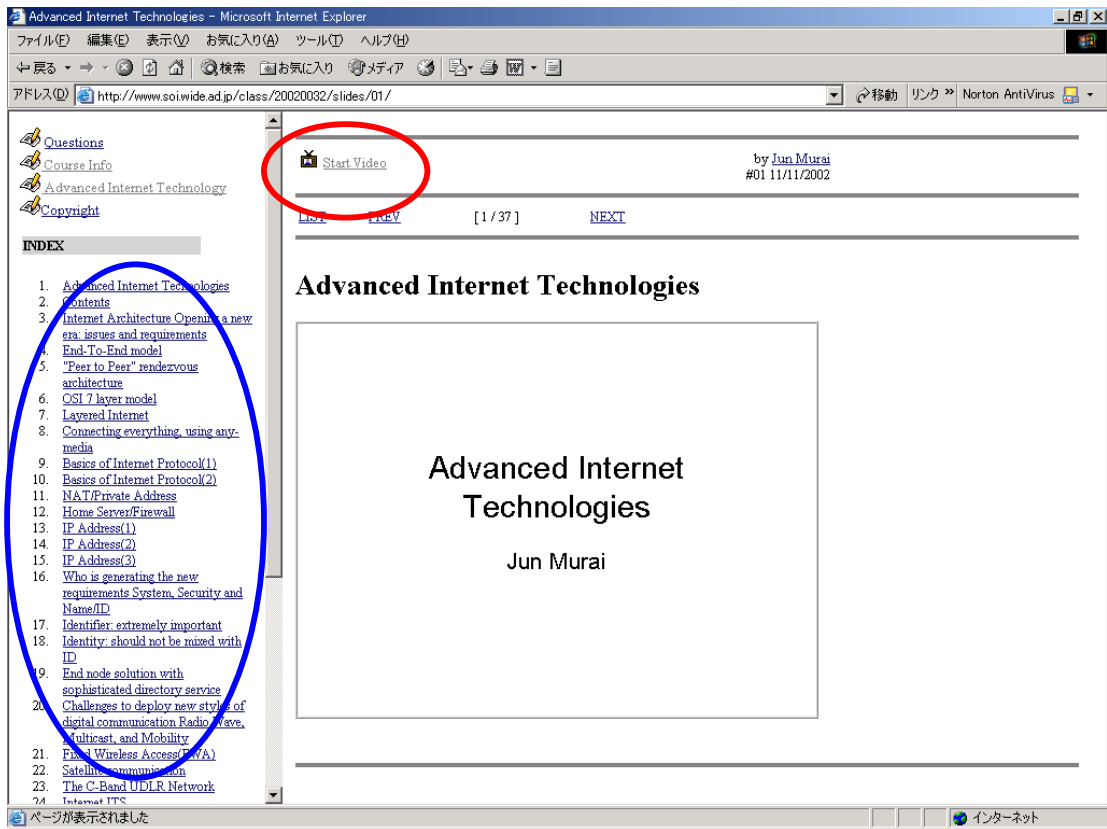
Advanced Internet Technologies - Microsoft Internet Explorer

ファイル(F) 編集(E) 表示(V) お気に入り(A) ツール(T) ヘルプ(H)

戻る 検索 お気に入り メディア

アドレス(D) http://www.soi.wide.ad.jp/class/20020032/slides/01/ 移動 リンク Norton AntiVirus

Questions
Course Info
Advanced Internet Technology
Copyright

INDEX

1. Advanced Internet Technologies
2. Contents
3. Internet Architecture Opening a new era: issues and requirements
4. End-To-End model
5. "Peer to Peer" rendezvous architecture
6. OSI 7 layer model
7. Layered Internet
8. Connecting everything, using any-media
9. Basics of Internet Protocol(1)
10. Basics of Internet Protocol(2)
11. NAT/Private Address
12. Home Server/Firewall
13. IP Address(1)
14. IP Address(2)
15. IP Address(3)
16. Who is generating the new requirements System, Security and Name/ID
17. Identifier: extremely important
18. Identity: should not be mixed with ID
19. End node solution with sophisticated directory service
20. Challenges to deploy new styles of digital communication Radio Wave, Multicast, and Mobility
21. Fixed Wireless Access(FWA)
22. Satellite communication
23. The C-Band UDLR Network
24. Internet ITS

Start Video

by Jun Murai
#01 11/11/2002

LIST PREV [ 1 / 37 ] NEXT

Advanced Internet Technologies

Advanced Internet Technologies

Jun Murai

ページが表示されました

インターネット